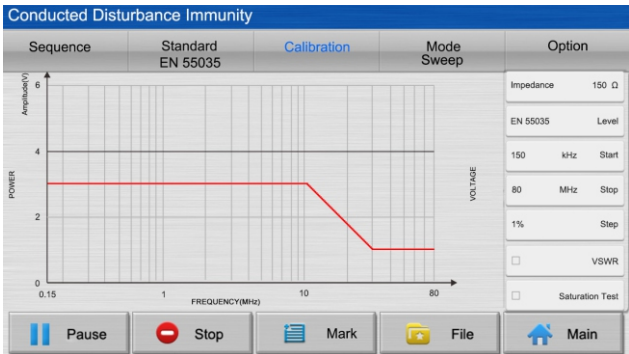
Conducted Disturbance Immunity

Sequence | Standard EN 55035 | Calibration | Mode Sweep | Option

Amplitude(V)
6
4
2
0
POWER
VOLTAGE
0.15
1
10
80
FREQUENCY(MHz)

Impedance 150 Ω
EN 55035 Level
150 kHz Start
80 MHz Stop
1% Step
VSWR
Saturation Test

Pause
Stop
Mark
File
Main